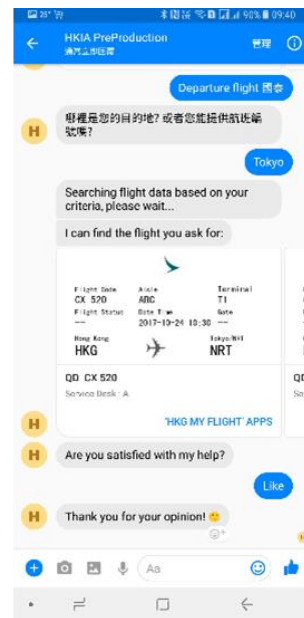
30° 90% 09:40

HKIA PreProduction
通常立即回覆

管理

Departure flight 離港

哪裡是您的目的地? 或者您能提供航班編號嗎?

Tokyo

Searching flight data based on your criteria, please wait...

I can find the flight you ask for:

| Flight Code | Aisle | Terminal |
|---|---|---|
| CX 520 | ABC | T1 |
| Flight Status | Date Time | Gate |
| -- | 2017-10-24 10:30 | -- |
| Hong Kong | | Tokyo/NRT |
| HKG | | NRT |

QD CX 520
Service Desk : A

'HKG MY FLIGHT' APPS

QD

Are you satisfied with my help?

Like

Thank you for your opinion! 🙂

Aa